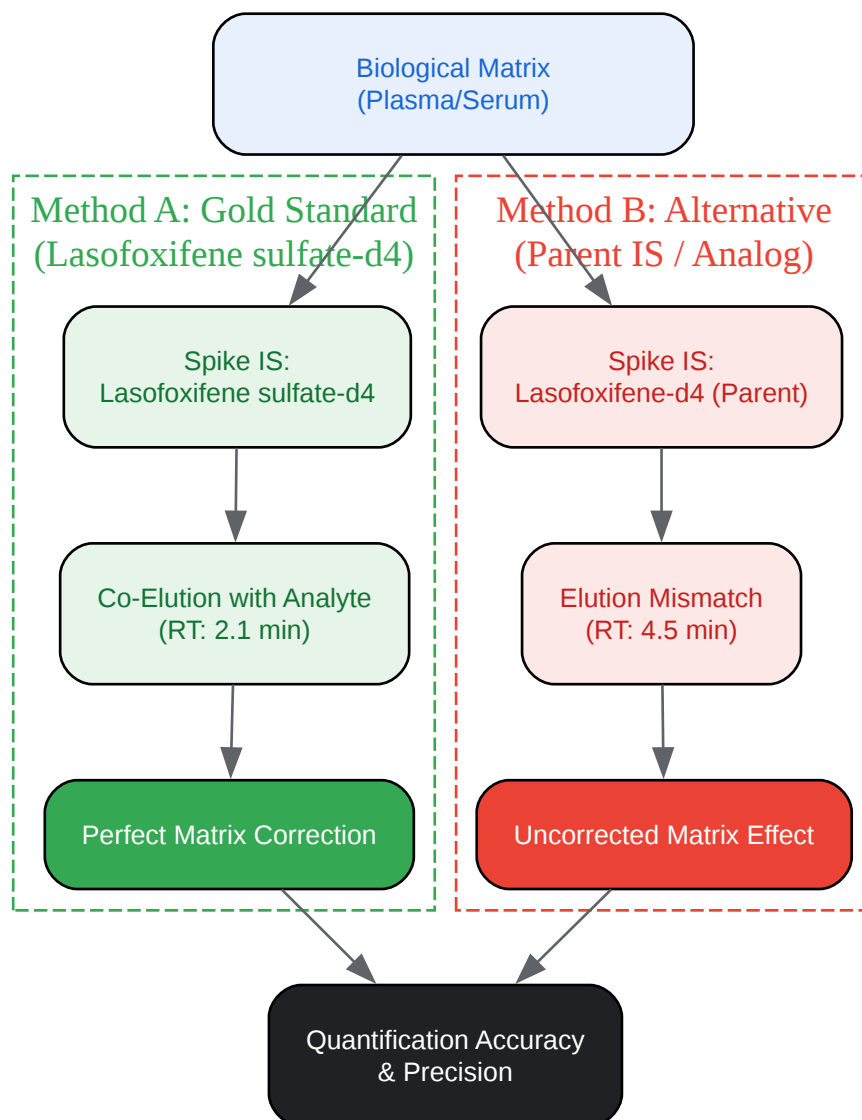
Biological Matrix
(Plasma/Serum)

Method A: Gold Standard
(Lasofoxifene sulfate-d4)

Spike IS:
Lasofoxifene sulfate-d4

Co-Elution with Analyte
(RT: 2.1 min)

Perfect Matrix Correction

Method B: Alternative
(Parent IS / Analog)

Spike IS:
Lasofoxifene-d4 (Parent)

Elution Mismatch
(RT: 4.5 min)

Uncorrected Matrix Effect

Quantification Accuracy
& Precision